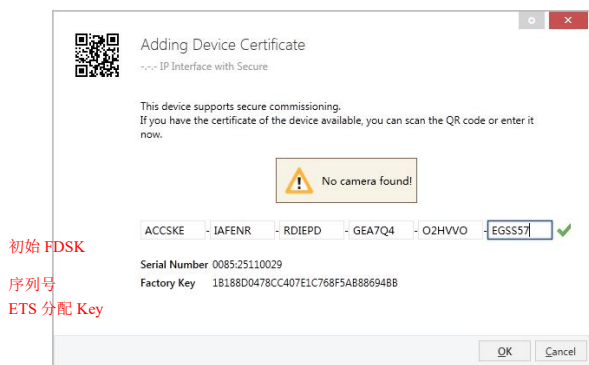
Adding Device Certificate

-.-.- IP Interface with Secure

This device supports secure commissioning.
If you have the certificate of the device available, you can scan the QR code or enter it now.

No camera found!

初始 FDSK

ACCSKE - IAFENR - RDIEPD - GEA7Q4 - O2HVVO - EGSS57

序列号

Serial Number 0085:25110029

ETS 分配 Key

Factory Key 1B188D0478CC407E1C768F5AB88694BB

OK Cancel